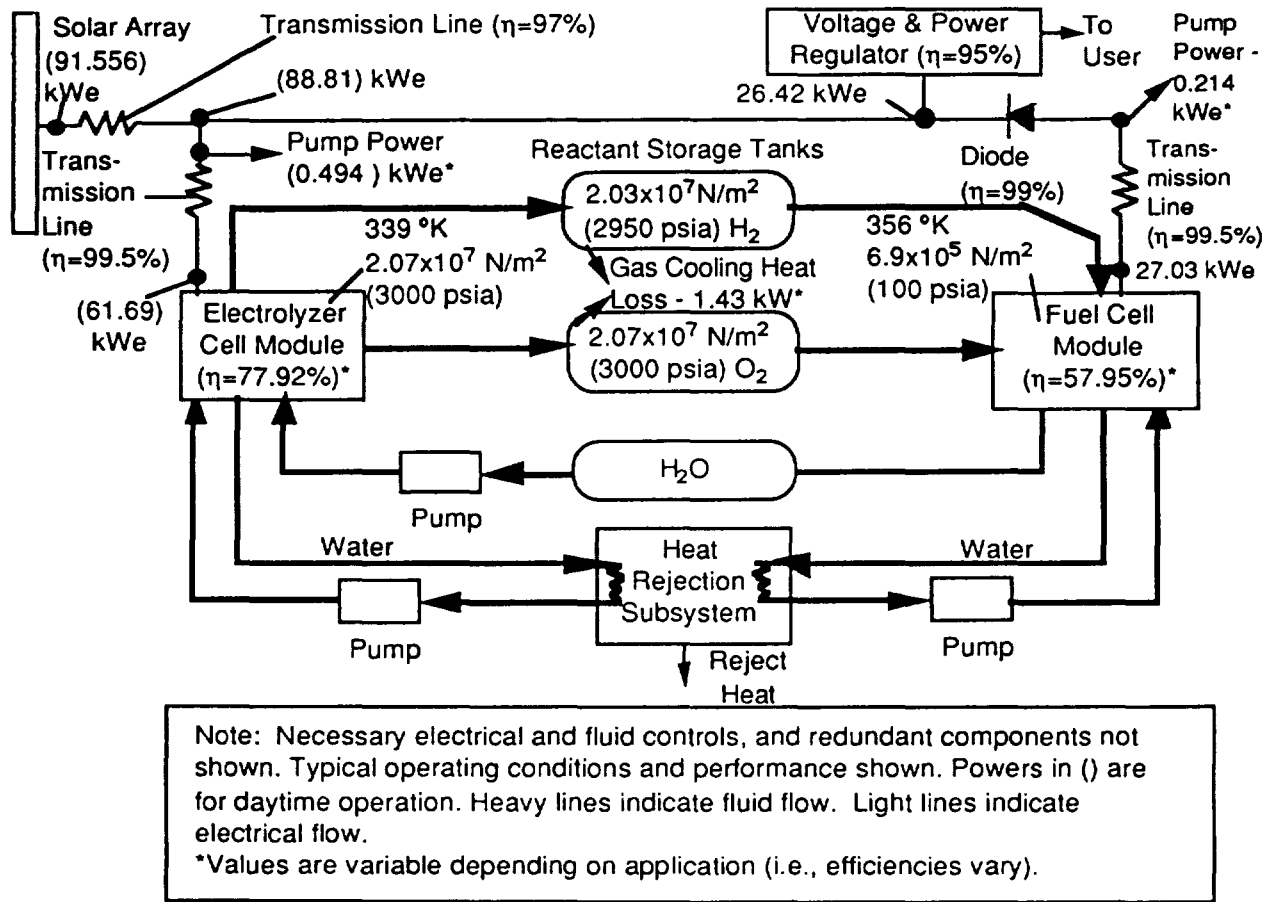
Solar Array (91.556) kWe

Transmission Line (η=97%)

(88.81) kWe

Voltage & Power Regulator (η=95%)

To User

Pump Power - 0.214 kWe*

26.42 kWe

Pump Power (0.494 ) kWe*

Trans-mission Line (η=99.5%)

Reactant Storage Tanks

Diode (η=99%)

Trans-mission Line (η=99.5%)

339 °K

$2.03x10^7 N/m^2$ (2950 psia) $H_2$

356 °K

$2.07x10^7$ N/$m^2$ (3000 psia)

Gas Cooling Heat Loss - 1.43 kW*

$6.9x10^5$ N/$m^2$ (100 psia)

27.03 kWe

(61.69) kWe

Electrolyzer Cell Module (η=77.92%)*

$2.07x10^7$ N/$m^2$ (3000 psia) $O_2$

Fuel Cell Module (η=57.95%)*

$H_2O$

Pump

Water

Heat Rejection Subsystem

Water

Pump

Reject Heat

Pump

Note: Necessary electrical and fluid controls, and redundant components not shown. Typical operating conditions and performance shown. Powers in () are for daytime operation. Heavy lines indicate fluid flow. Light lines indicate electrical flow.
*Values are variable depending on application (i.e., efficiencies vary).